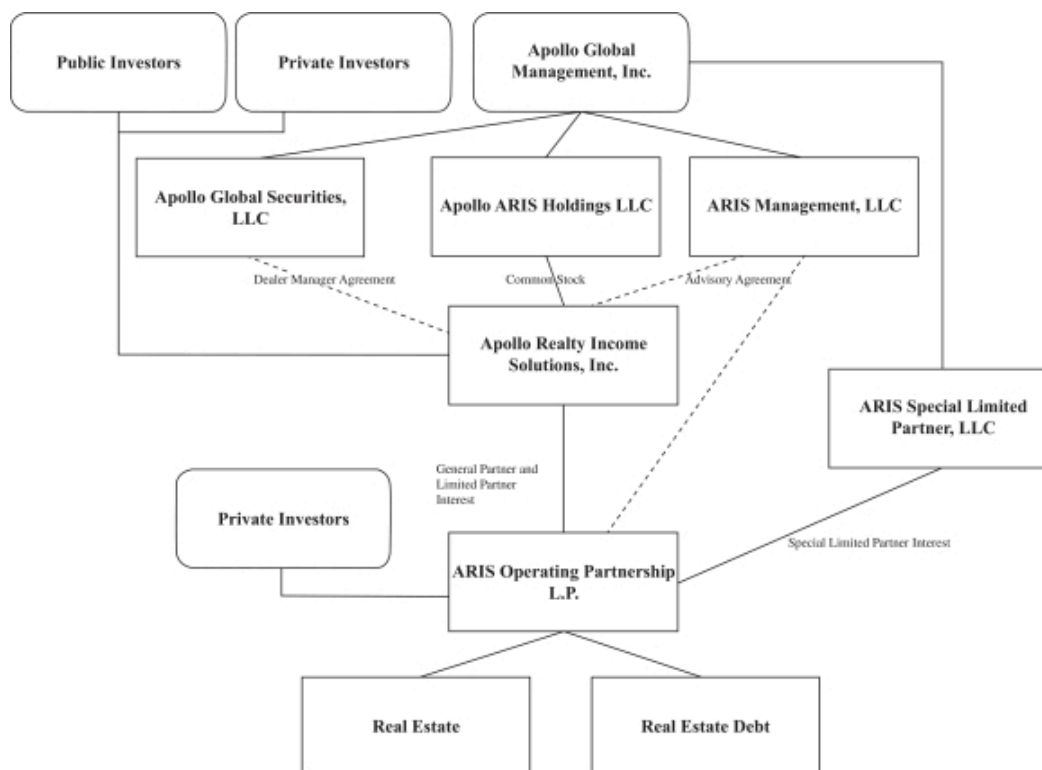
Public Investors

Private Investors

Apollo Global Management, Inc.

Apollo Global Securities, LLC

Apollo ARIS Holdings LLC

ARIS Management, LLC

Dealer Manager Agreement

Common Stock

Advisory Agreement

Apollo Realty Income Solutions, Inc.

ARIS Special Limited Partner, LLC

General Partner and Limited Partner Interest

Private Investors

ARIS Operating Partnership L.P.

Special Limited Partner Interest

Real Estate

Real Estate Debt